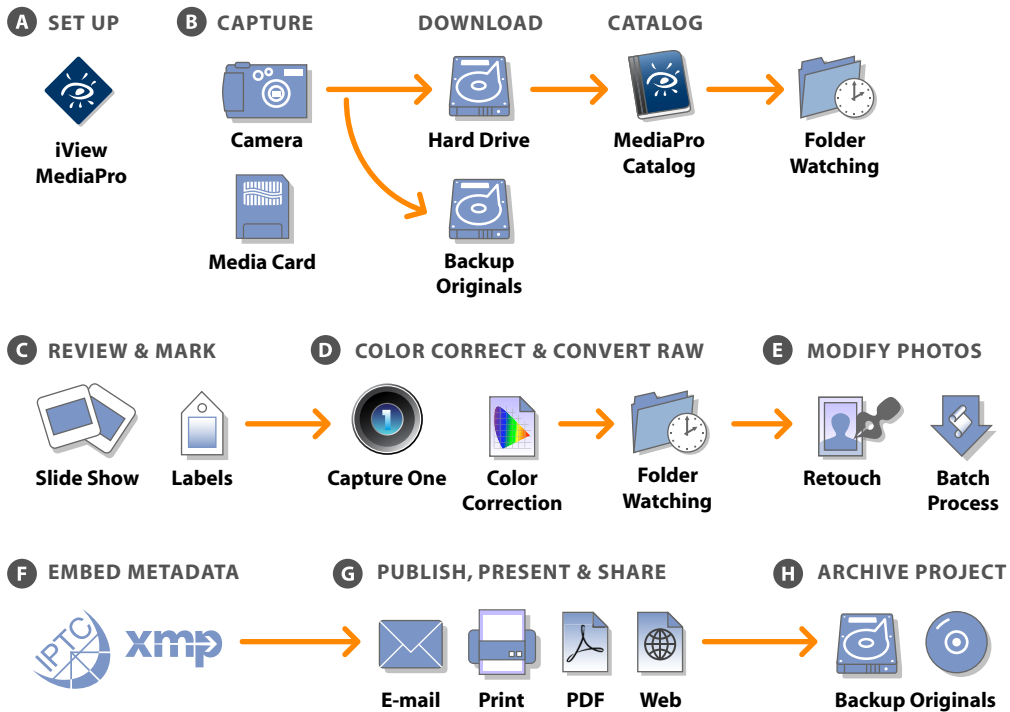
A SET UP

iView MediaPro

B CAPTURE

Camera

Media Card

DOWNLOAD

Hard Drive

Backup Originals

CATALOG

MediaPro Catalog

Folder Watching

C REVIEW & MARK

Slide Show

Labels

D COLOR CORRECT & CONVERT RAW

Capture One

Color Correction

Folder Watching

E MODIFY PHOTOS

Retouch

Batch Process

F EMBED METADATA

IPTC xmp

G PUBLISH, PRESENT & SHARE

E-mail

Print

PDF

Web

H ARCHIVE PROJECT

Backup Originals